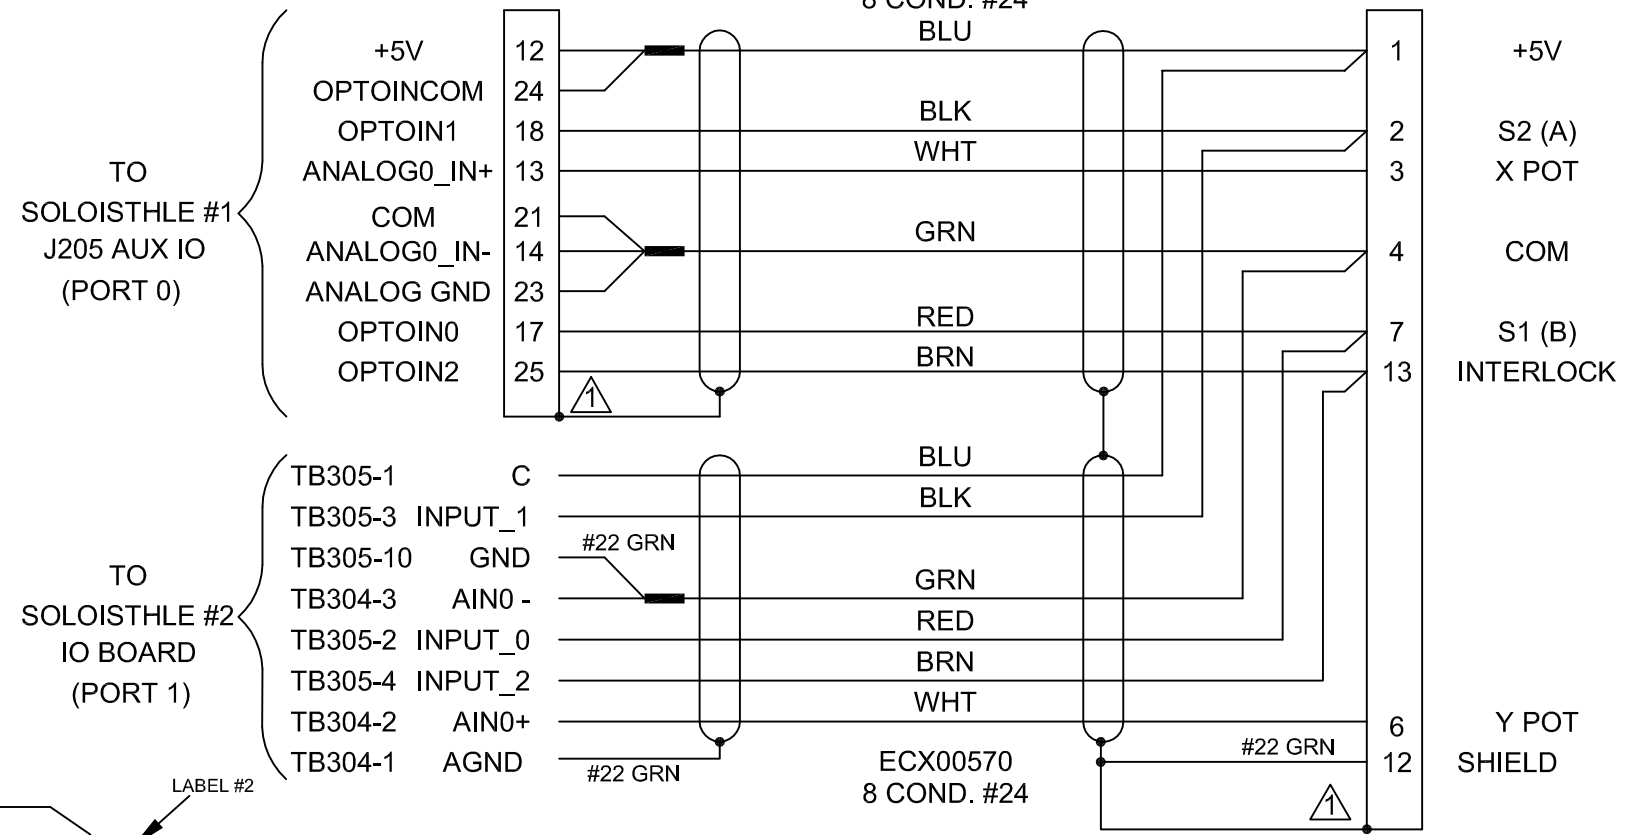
8 COND. #24

TO SOLOISTHLE #1 J205 AUX IO (PORT 0)

+5V 12
OPTOINCOM 24
OPTOIN1 18
ANALOG0_IN+ 13
COM 21
ANALOG0_IN- 14
ANALOG GND 23
OPTOIN0 17
OPTOIN2 25

1

BLU
BLK
WHT
GRN
RED
BRN

1 +5V
2 S2 (A)
3 X POT
4 COM
7 S1 (B)
13 INTERLOCK

TO SOLOISTHLE #2 IO BOARD (PORT 1)

TB305-1 C
TB305-3 INPUT_1
TB305-10 GND
TB304-3 AIN0 -
TB305-2 INPUT_0
TB305-4 INPUT_2
TB304-2 AIN0+
TB304-1 AGND

#22 GRN

BLU
BLK
GRN
RED
BRN
WHT

6 Y POT
#22 GRN
12 SHIELD

#22 GRN

ECX00570
8 COND. #24

1

LABEL #2